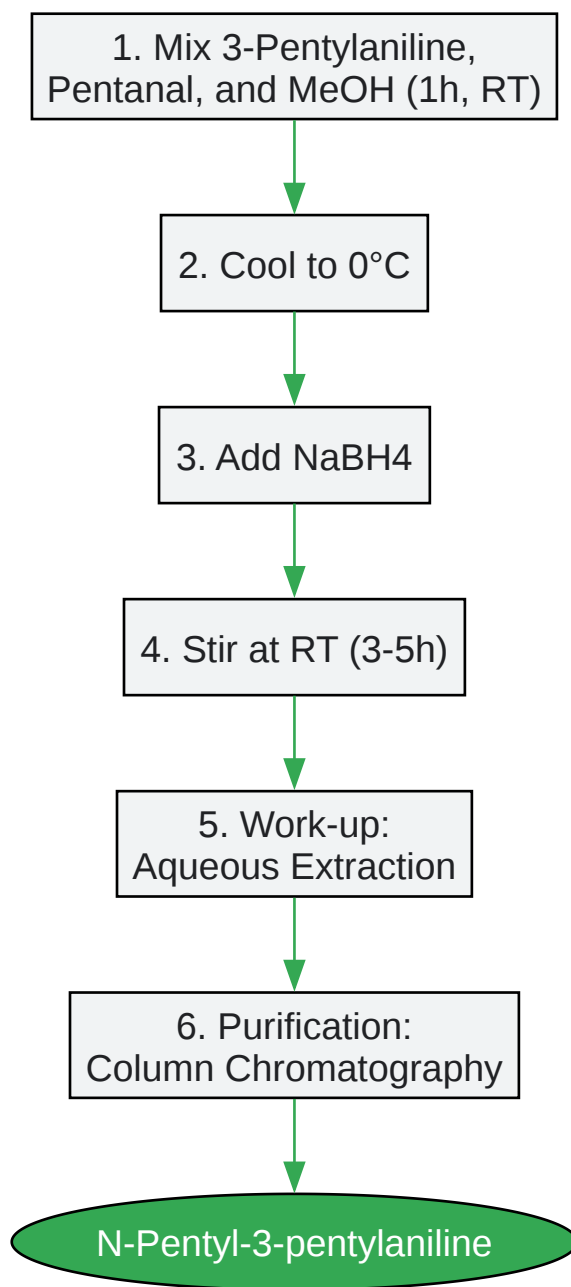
1. Mix 3-Pentylaniline, Pentanal, and MeOH (1h, RT)

2. Cool to 0°C

3. Add NaBH4

4. Stir at RT (3-5h)

5. Work-up: Aqueous Extraction

6. Purification: Column Chromatography

N-Pentyl-3-pentylaniline